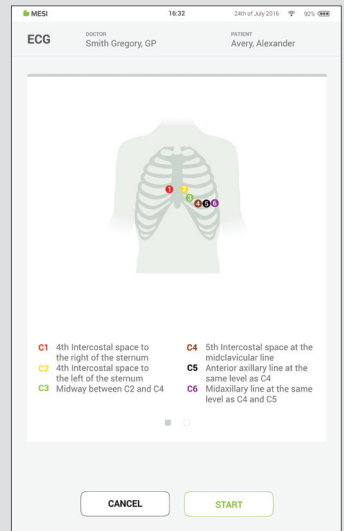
MESI 16:32 24th of July 2016 92%

ECG DOCTOR Smith Gregory, GP PATIENT Avery, Alexander

1 2 3 4 5 6

C1 4th Intercostal space to the right of the sternum
C2 4th Intercostal space to the left of the sternum
C3 Midway between C2 and C4

C4 5th Intercostal space at the midclavicular line
C5 Anterior axillary line at the same level as C4
C6 Midaxillary line at the same level as C4 and C5

CANCEL START